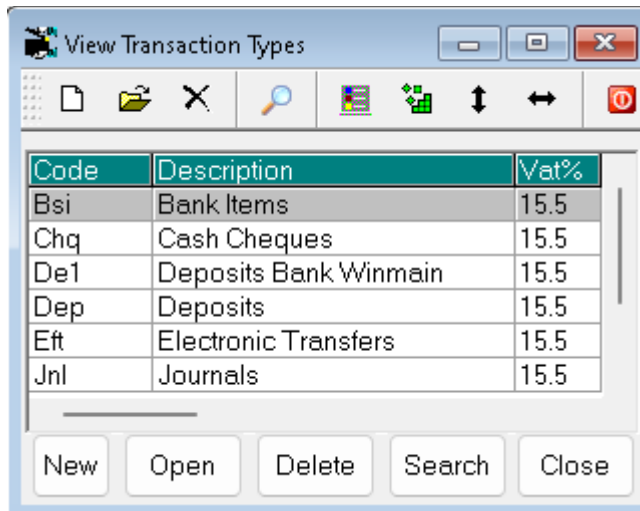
View Transaction Types

| Code | Description | Vat% |
|---|---|---|
| Bsi | Bank Items | 15.5 |
| Chq | Cash Cheques | 15.5 |
| De1 | Deposits Bank Winmain | 15.5 |
| Dep | Deposits | 15.5 |
| Eft | Electronic Transfers | 15.5 |
| Jnl | Journals | 15.5 |

New Open Delete Search Close